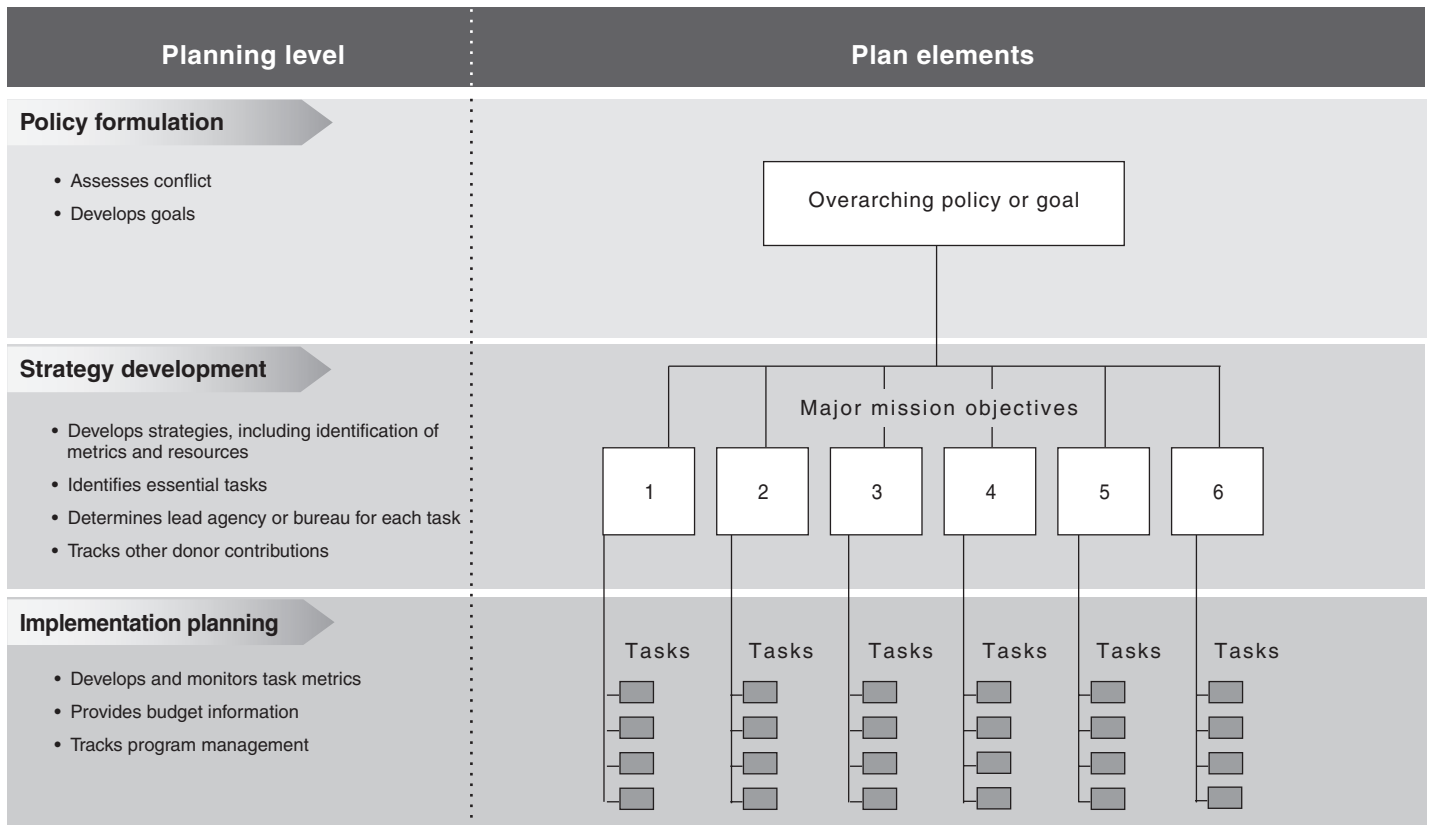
Planning level

Plan elements

Policy formulation

• Assesses conflict
• Develops goals

Overarching policy or goal

Strategy development

• Develops strategies, including identification of metrics and resources
• Identifies essential tasks
• Determines lead agency or bureau for each task
• Tracks other donor contributions

Major mission objectives

1

2

3

4

5

6

Implementation planning

• Develops and monitors task metrics
• Provides budget information
• Tracks program management

Tasks

Tasks

Tasks

Tasks

Tasks

Tasks